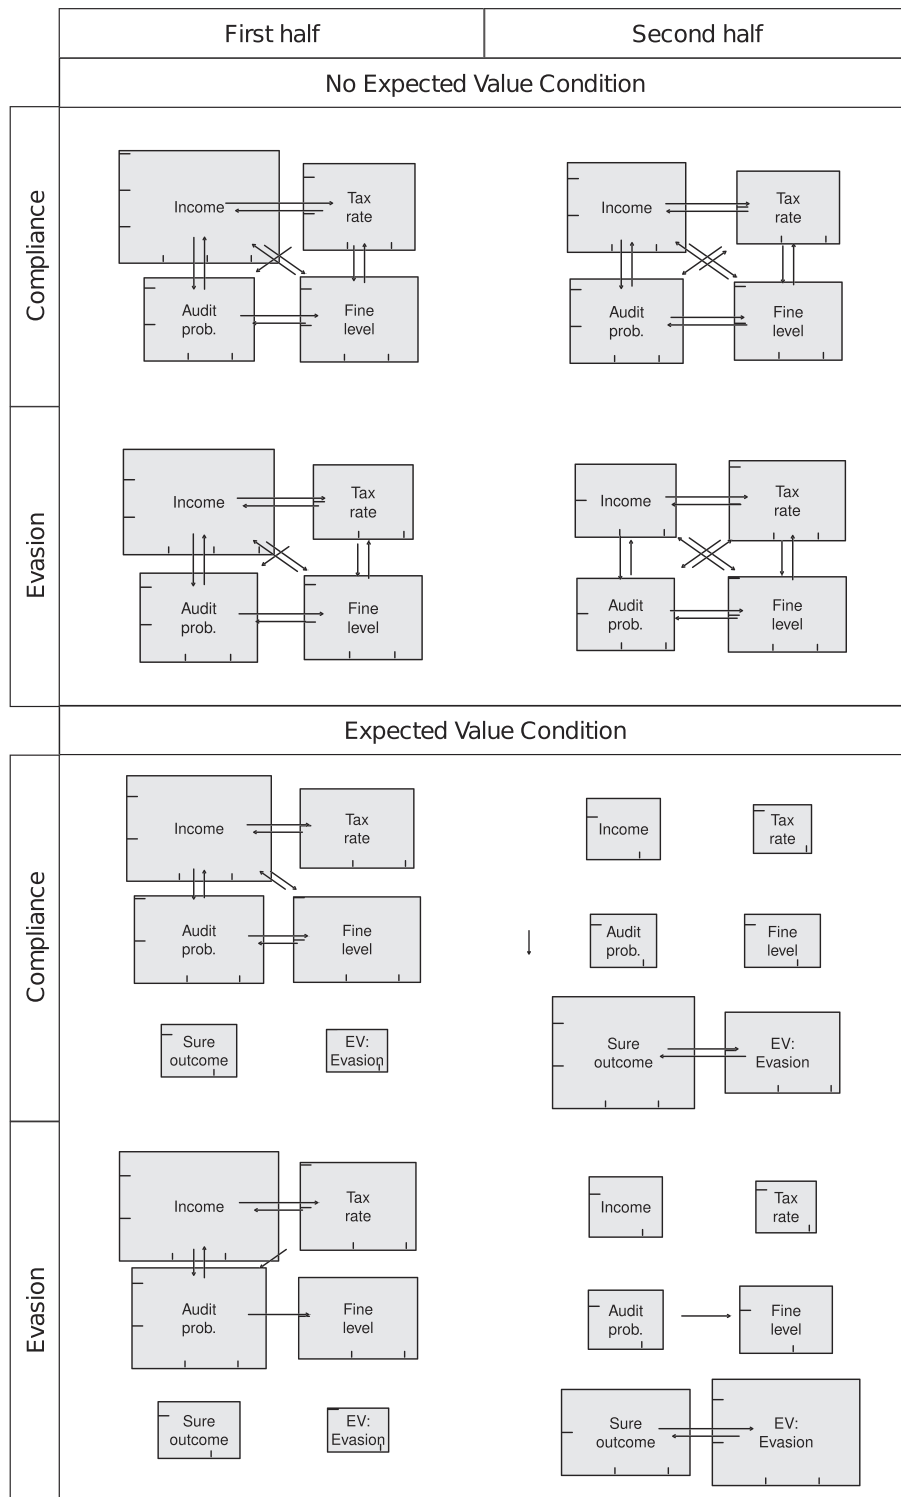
First half

Second half

No Expected Value Condition

Compliance

Income

Tax rate

Audit prob.

Fine level

Income

Tax rate

Audit prob.

Fine level

Evasion

Income

Tax rate

Audit prob.

Fine level

Income

Tax rate

Audit prob.

Fine level

Expected Value Condition

Compliance

Income

Tax rate

Audit prob.

Fine level

Sure outcome

EV: Evasion

Income

Tax rate

Audit prob.

Fine level

Sure outcome

EV: Evasion

Evasion

Income

Tax rate

Audit prob.

Fine level

Sure outcome

EV: Evasion

Income

Tax rate

Audit prob.

Fine level

Sure outcome

EV: Evasion